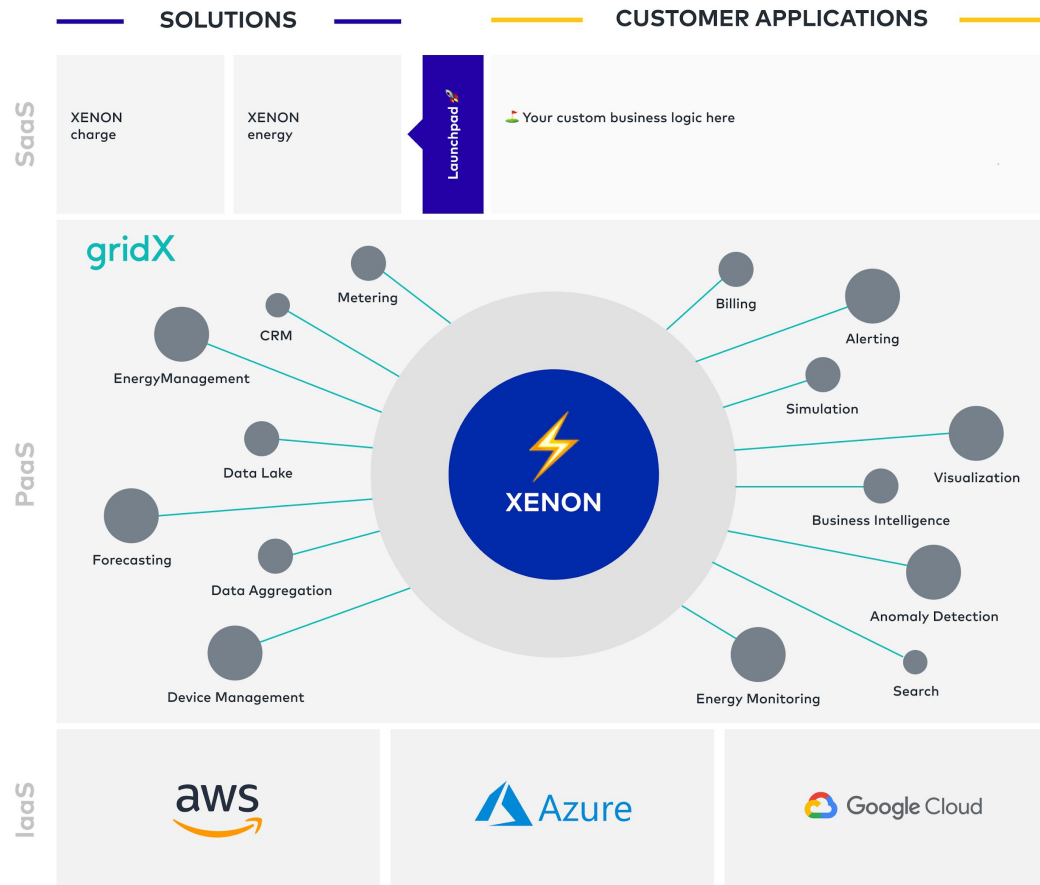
SOLUTIONS

CUSTOMER APPLICATIONS

SaaS

XENON charge

XENON energy

Launchpad

Your custom business logic here

PaaS

gridX

Metering

CRM

EnergyManagement

Data Lake

Forecasting

Data Aggregation

Device Management

XENON

Billing

Alerting

Simulation

Visualization

Business Intelligence

Anomaly Detection

Search

Energy Monitoring

IaaS

aws

Azure

Google Cloud